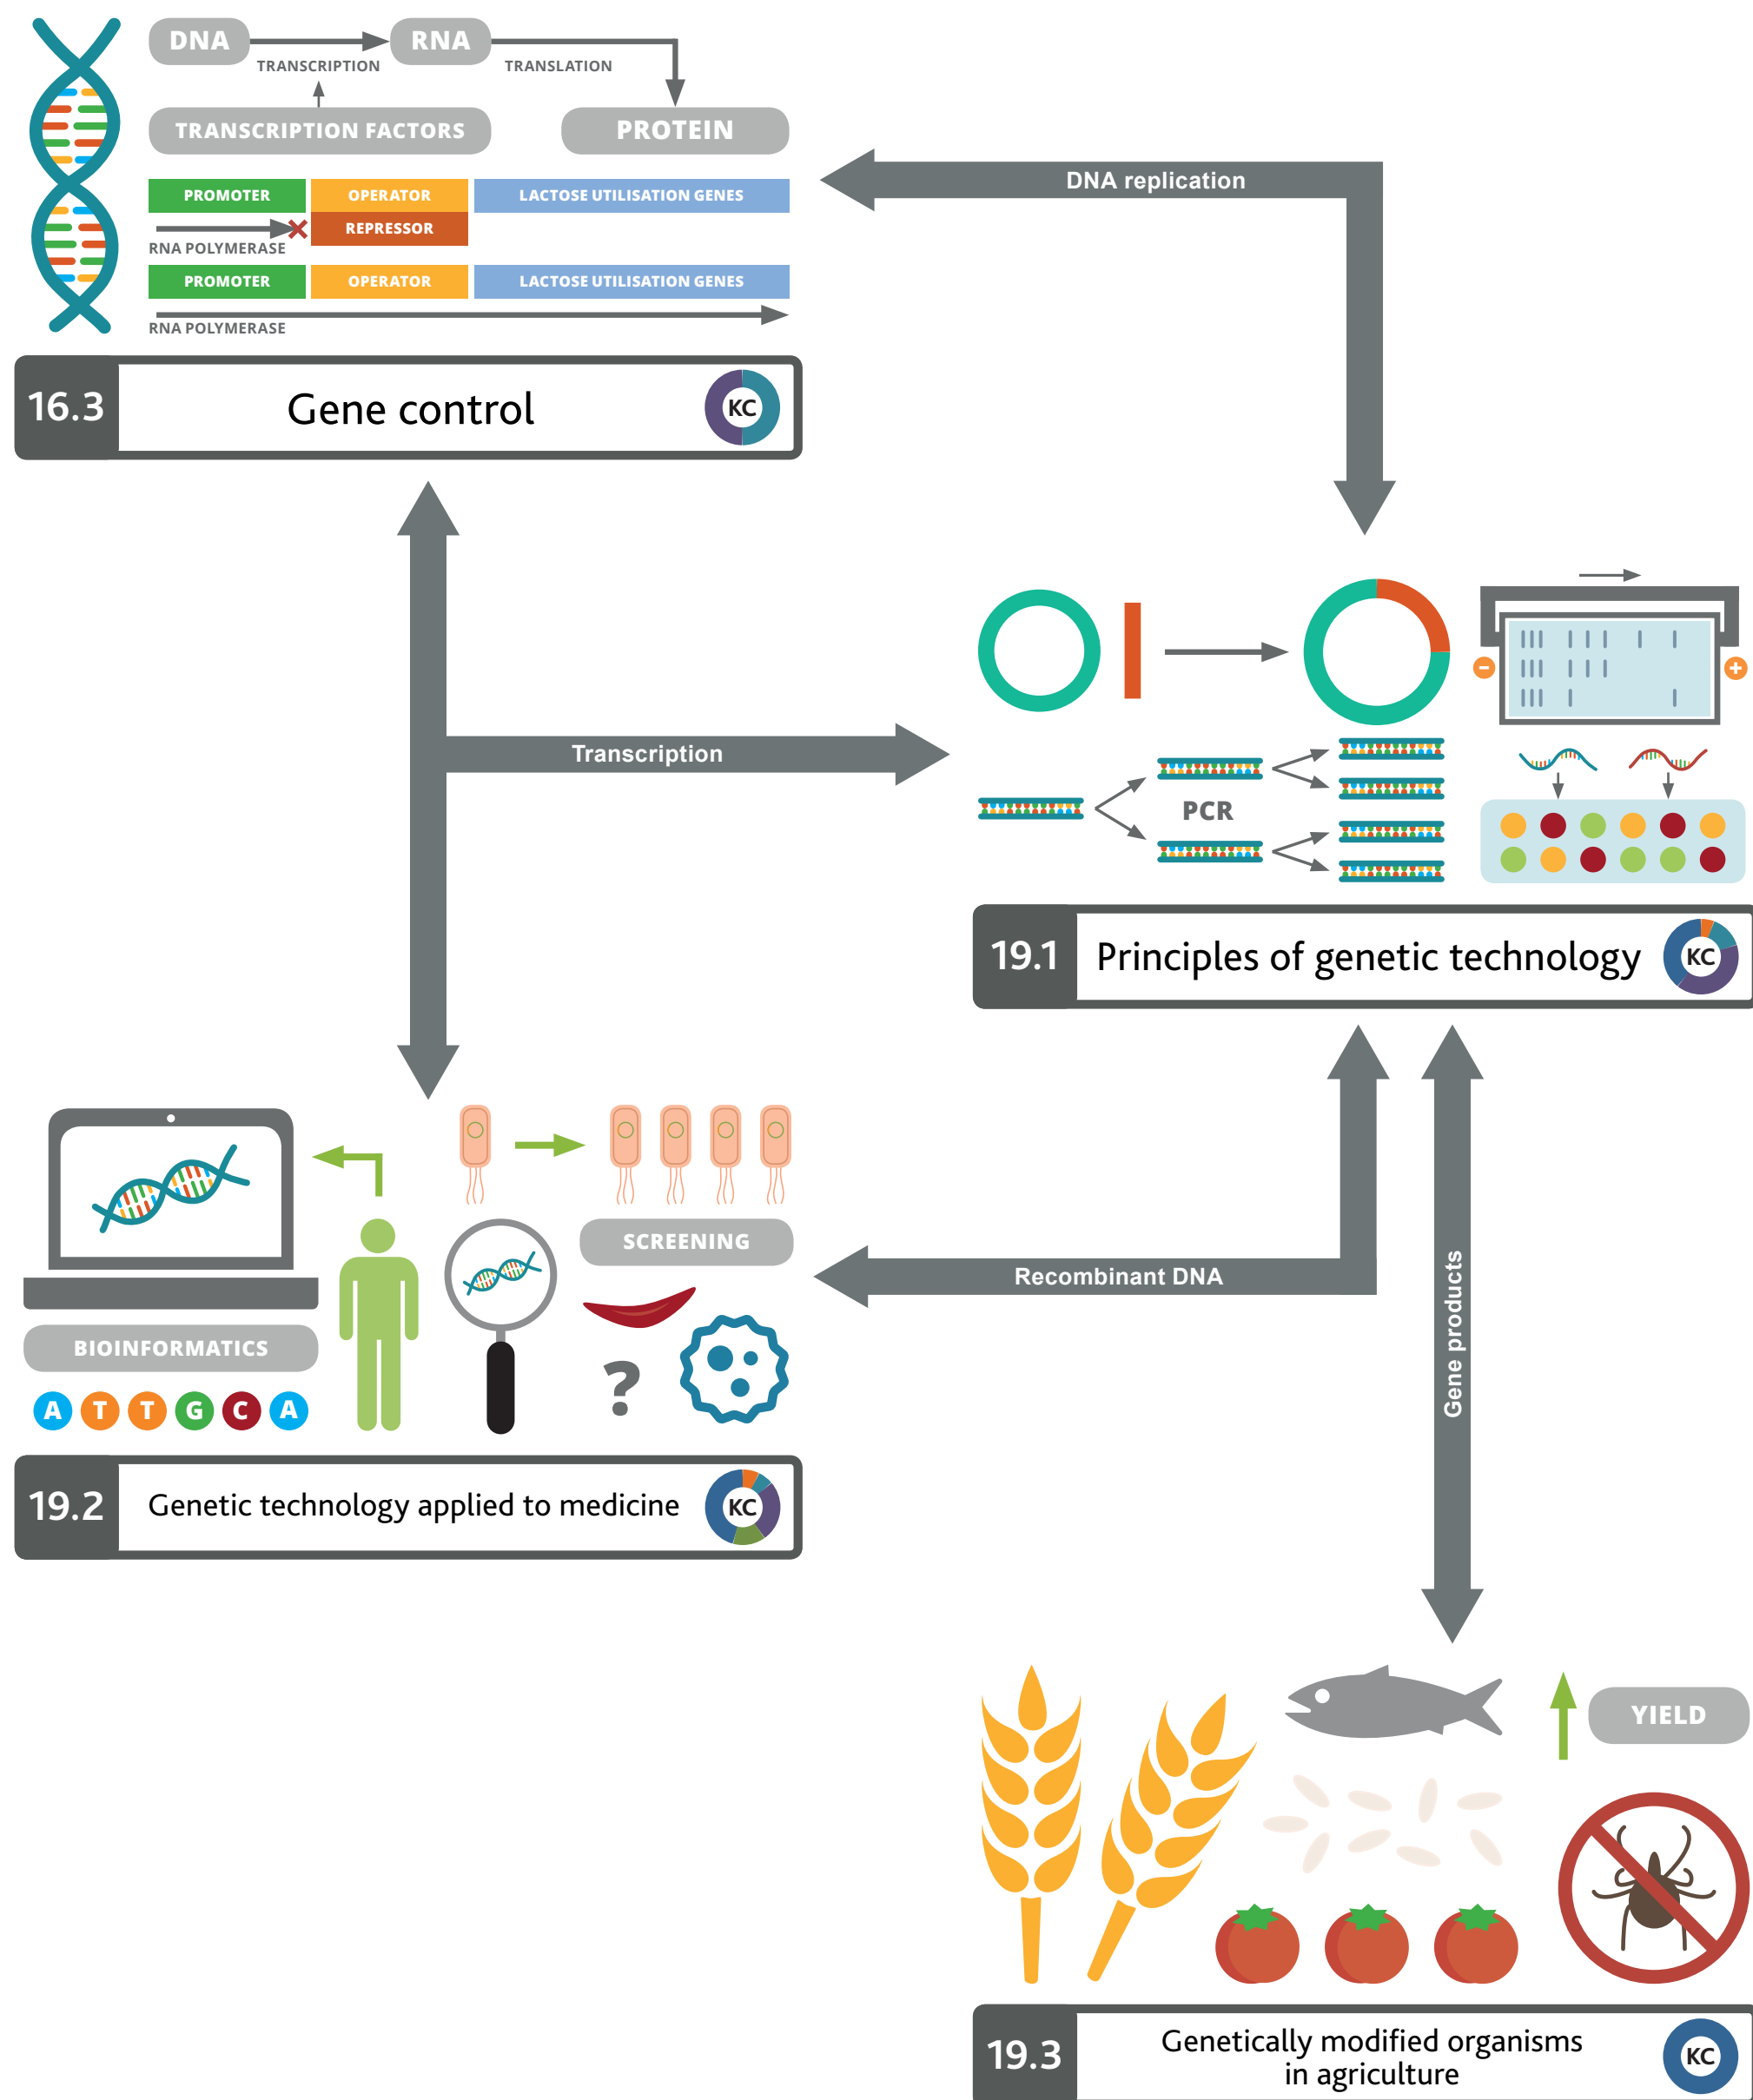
DNA
TRANSCRIPTION
RNA
TRANSLATION
TRANSCRIPTION FACTORS
PROTEIN
PROMOTER
OPERATOR
LACTOSE UTILISATION GENES
REPRESSOR
RNA POLYMERASE
PROMOTER
OPERATOR
LACTOSE UTILISATION GENES
RNA POLYMERASE

16.3 Gene control KC

DNA replication

Transcription

PCR

19.1 Principles of genetic technology KC

Recombinant DNA

Gene products

SCREENING
BIOINFORMATICS
A T T G C A
?

19.2 Genetic technology applied to medicine KC

YIELD

19.3 Genetically modified organisms in agriculture KC